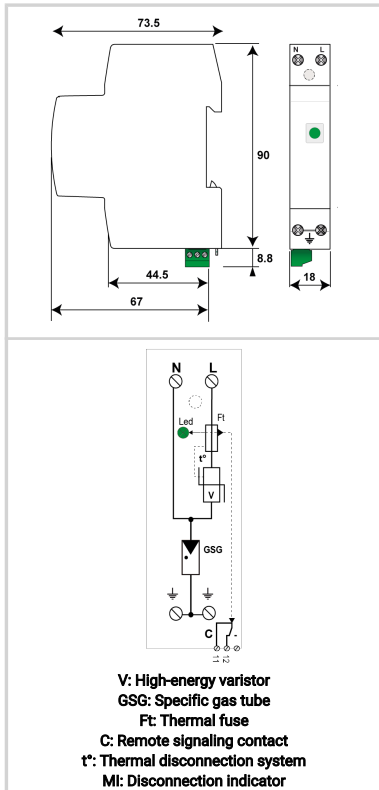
73.5

90

8.8

44.5

67

N L

18

N L

Led

Ft

t°

V

GSG

C

11 12

V: High-energy varistor
GSG: Specific gas tube
Ft: Thermal fuse
C: Remote signaling contact
t°: Thermal disconnection system
MI: Disconnection indicator